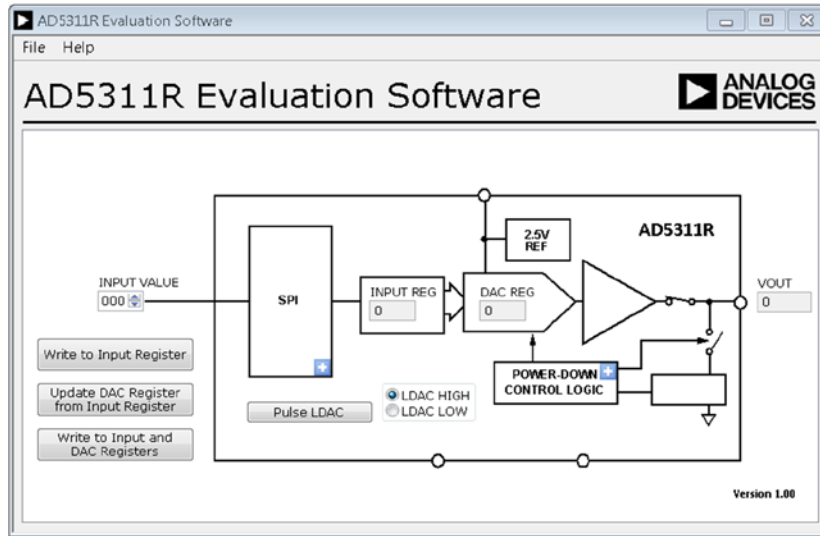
AD5311R Evaluation Software

File Help

AD5311R Evaluation Software

ANALOG DEVICES

AD5311R

2.5V REF

INPUT VALUE
000

SPI

INPUT REG
0

DAC REG
0

VOUT
0

Write to Input Register

Update DAC Register from Input Register

Write to Input and DAC Registers

POWER-DOWN CONTROL LOGIC

Pulse LDAC

LDAC HIGH
LDAC LOW

Version 1.00